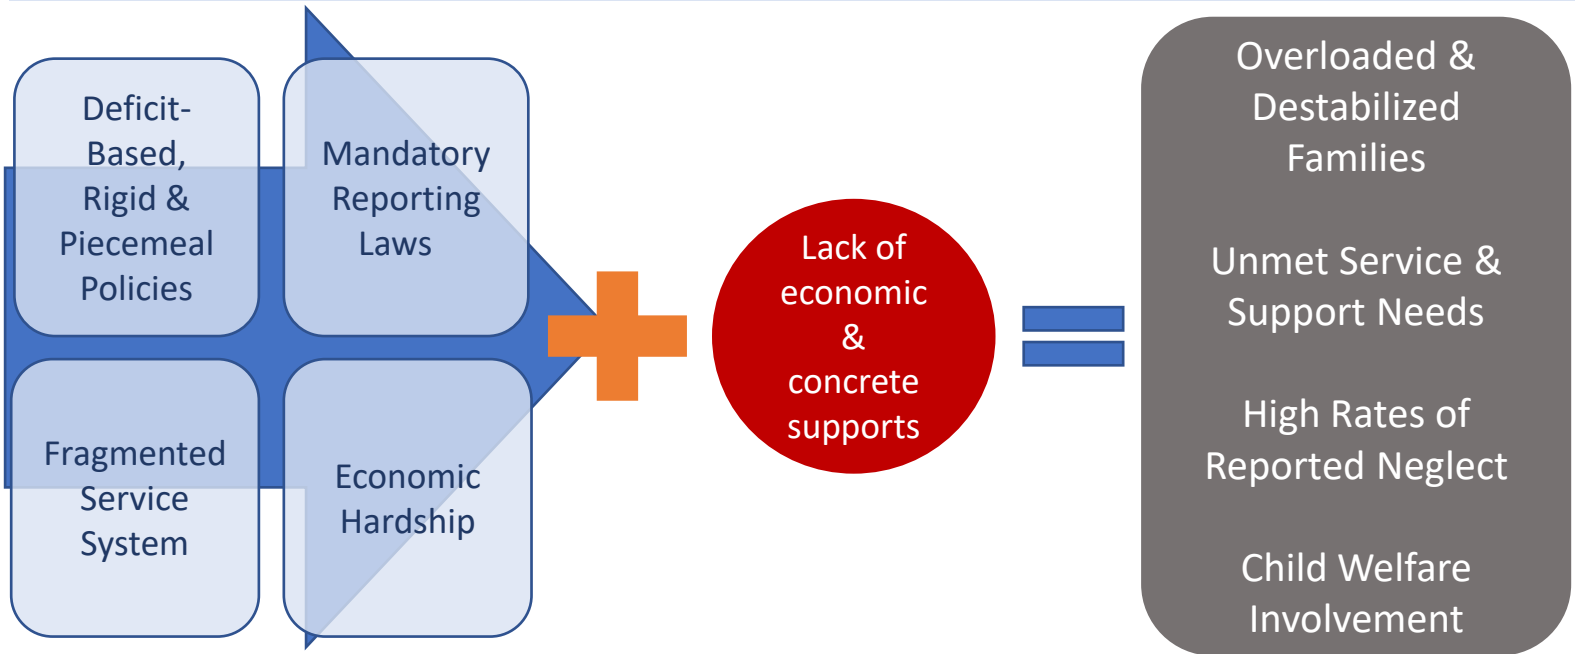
Deficit-Based, Rigid & Piecemeal Policies

Mandatory Reporting Laws

Fragmented Service System

Economic Hardship

Lack of economic & concrete supports

Overloaded & Destabilized Families

Unmet Service & Support Needs

High Rates of Reported Neglect

Child Welfare Involvement